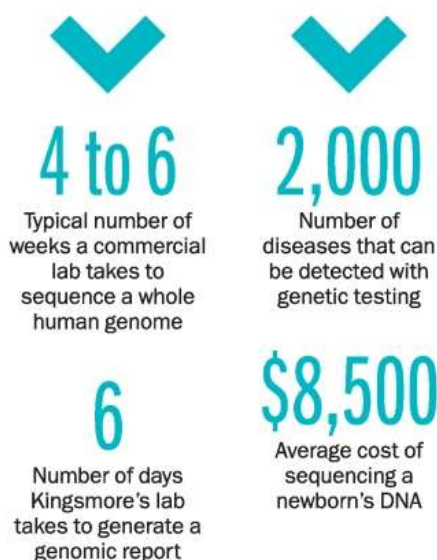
4 to 6

Typical number of weeks a commercial lab takes to sequence a whole human genome

2,000

Number of diseases that can be detected with genetic testing

6

Number of days Kingsmore's lab takes to generate a genomic report

$8,500

Average cost of sequencing a newborn's DNA